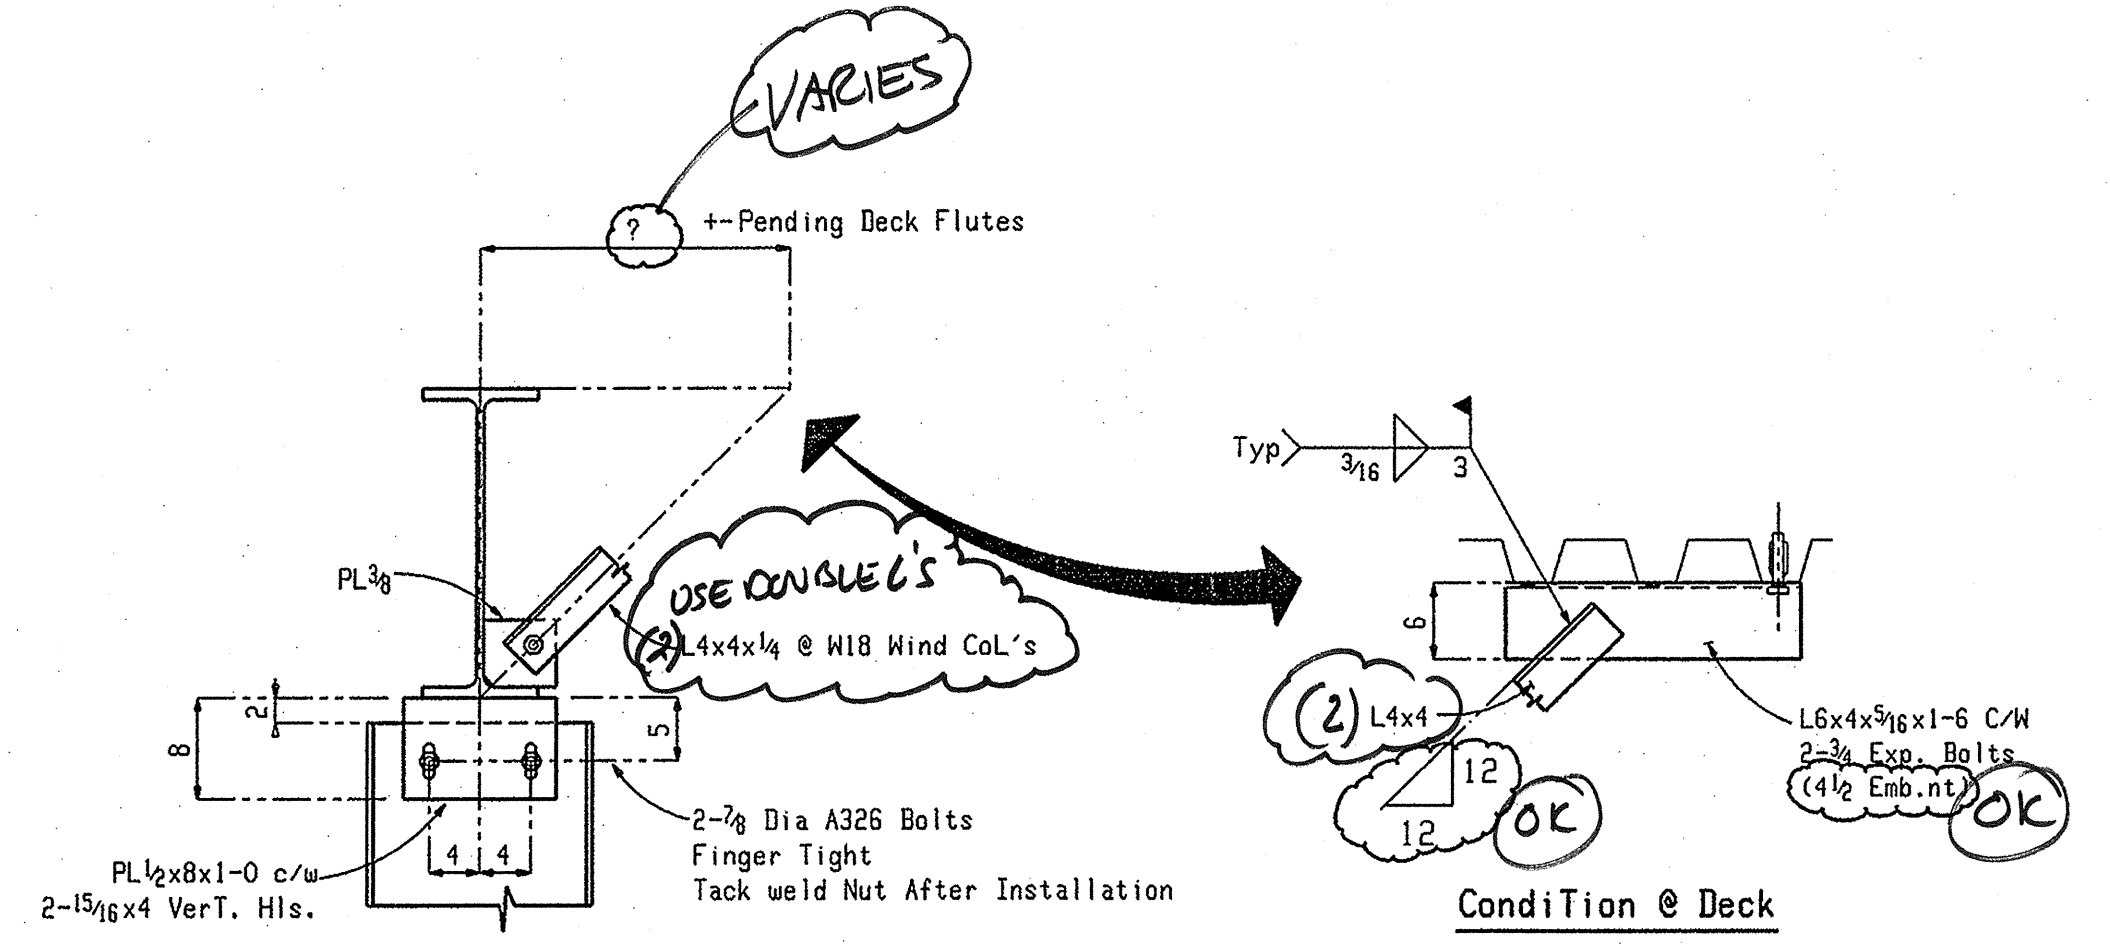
VARIES

?

+-Pending Deck Flutes

PL$\frac{3}{8}$

USE DOUBLE L's

(2) L4x4x$\frac{1}{4}$ @ W18 Wind CoL's

2

8

5

4 4

2-$\frac{7}{8}$ Dia A326 Bolts
Finger Tight
Tack weld Nut After Installation

PL$\frac{1}{2}$x8x1-0 c/w
2-$\frac{15}{16}$x4 VerT. Hls.

Typ

$\frac{3}{16}$

3

6

(2) L4x4

12

12

OK

L6x4x$\frac{5}{16}$x1-6 C/W
2-$\frac{3}{4}$ Exp. Bolts
(4$\frac{1}{2}$ Emb.nt)

OK

CondiTion @ Deck